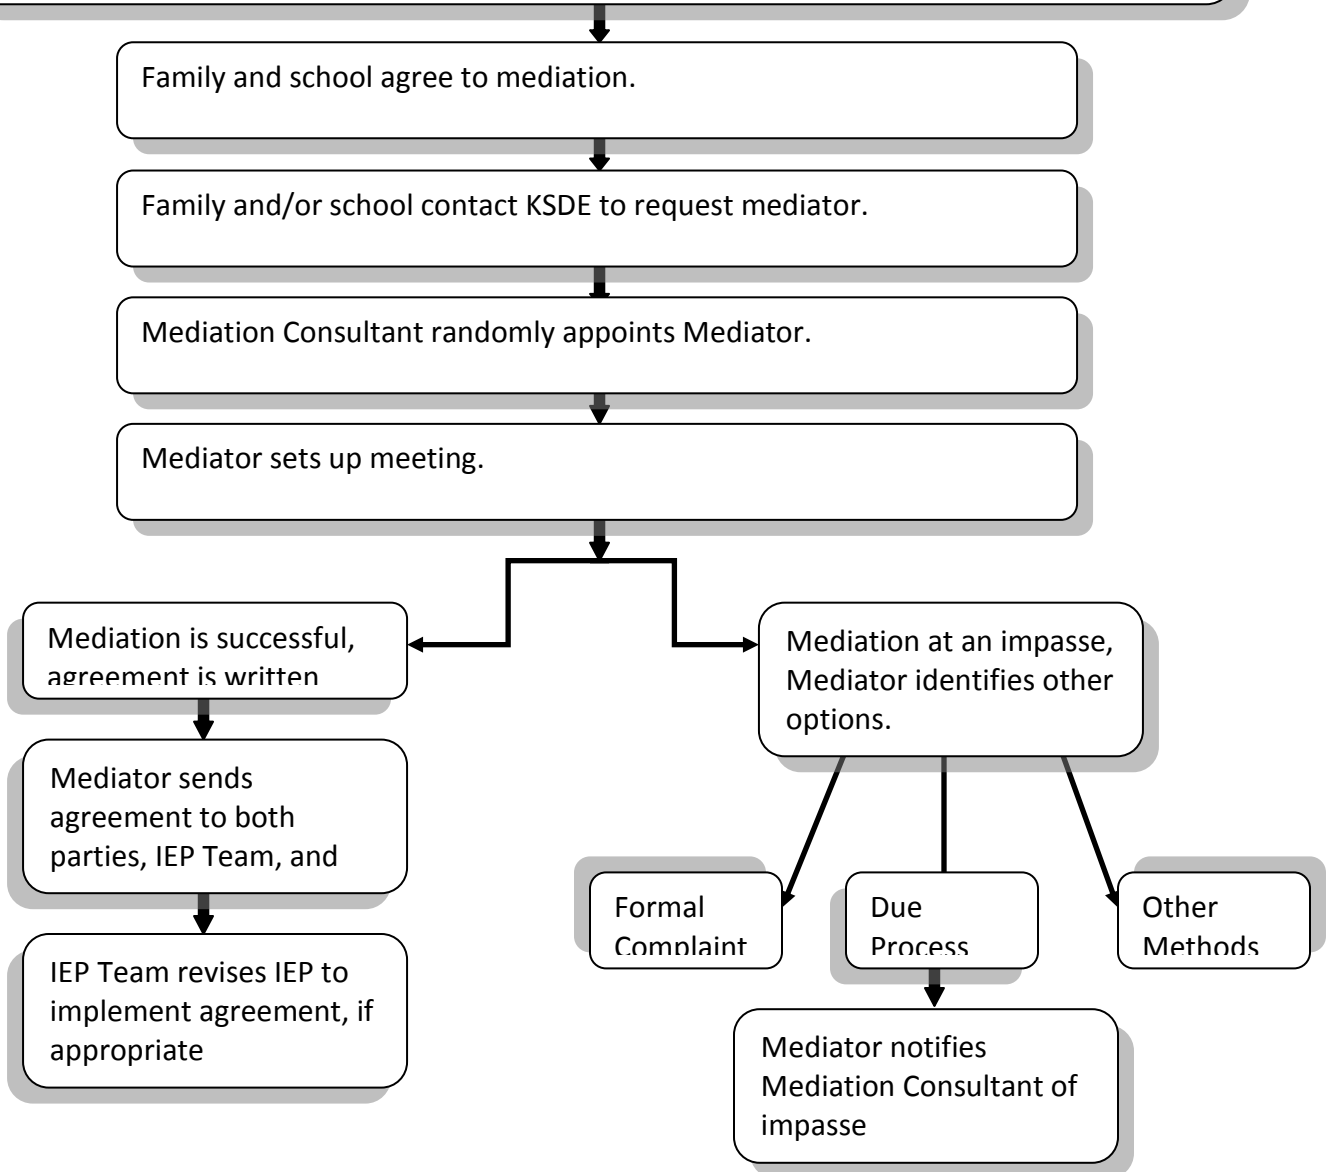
Family and school agree to mediation.

Family and/or school contact KSDE to request mediator.

Mediation Consultant randomly appoints Mediator.

Mediator sets up meeting.

Mediation is successful, agreement is written

Mediator sends agreement to both parties, IEP Team, and

IEP Team revises IEP to implement agreement, if appropriate

Mediation at an impasse, Mediator identifies other options.

Formal Complaint

Due Process

Other Methods

Mediator notifies Mediation Consultant of impasse